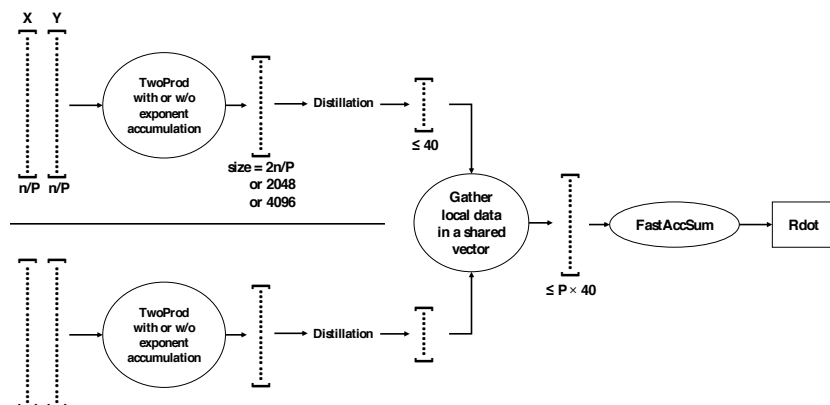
X Y

TwoProd with or w/o exponent accumulation

Distillation

≤ 40

n/P n/P

size = 2n/P or 2048 or 4096

Gather local data in a shared vector

FastAccSum

Rdot

≤ P × 40

TwoProd with or w/o exponent accumulation

Distillation